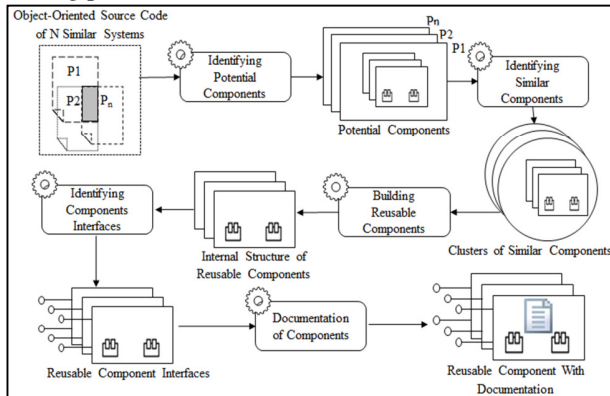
Object-Oriented Source Code of N Similar Systems

P1

P2

$P_n$

Identifying Potential Components

$P_n$

P2

P1

Potential Components

Identifying Similar Components

Clusters of Similar Components

Building Reusable Components

Internal Structure of Reusable Components

Identifying Components Interfaces

Reusable Component Interfaces

Documentation of Components

Reusable Component With Documentation